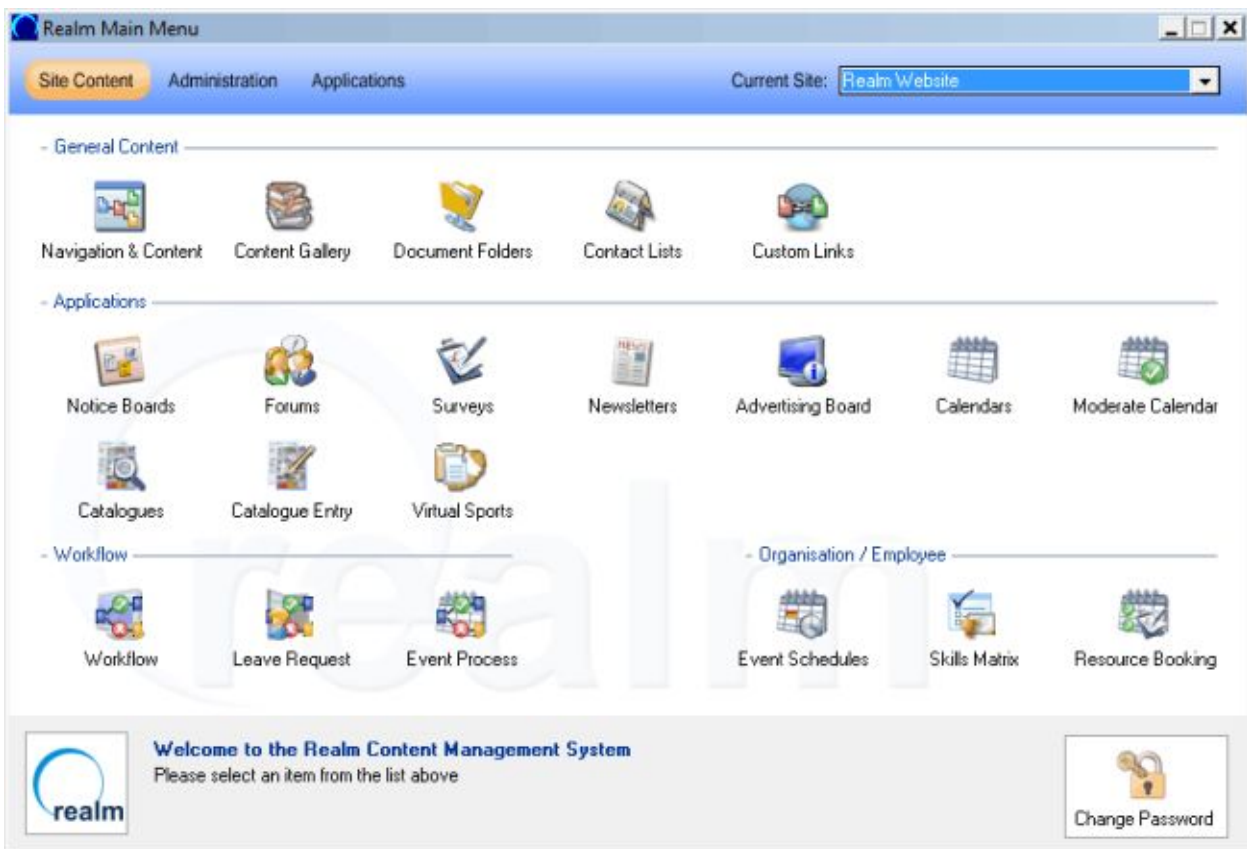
Realm Main Menu

Site Content Administration Applications

Current Site: Realm Website

- General Content

Navigation & Content

Content Gallery

Document Folders

Contact Lists

Custom Links

- Applications

Notice Boards

Forums

Surveys

Newsletters

Advertising Board

Calendars

Moderate Calendar

Catalogues

Catalogue Entry

Virtual Sports

- Workflow

Workflow

Leave Request

Event Process

- Organisation / Employee

Event Schedules

Skills Matrix

Resource Booking

realm

Welcome to the Realm Content Management System

Please select an item from the list above

Change Password